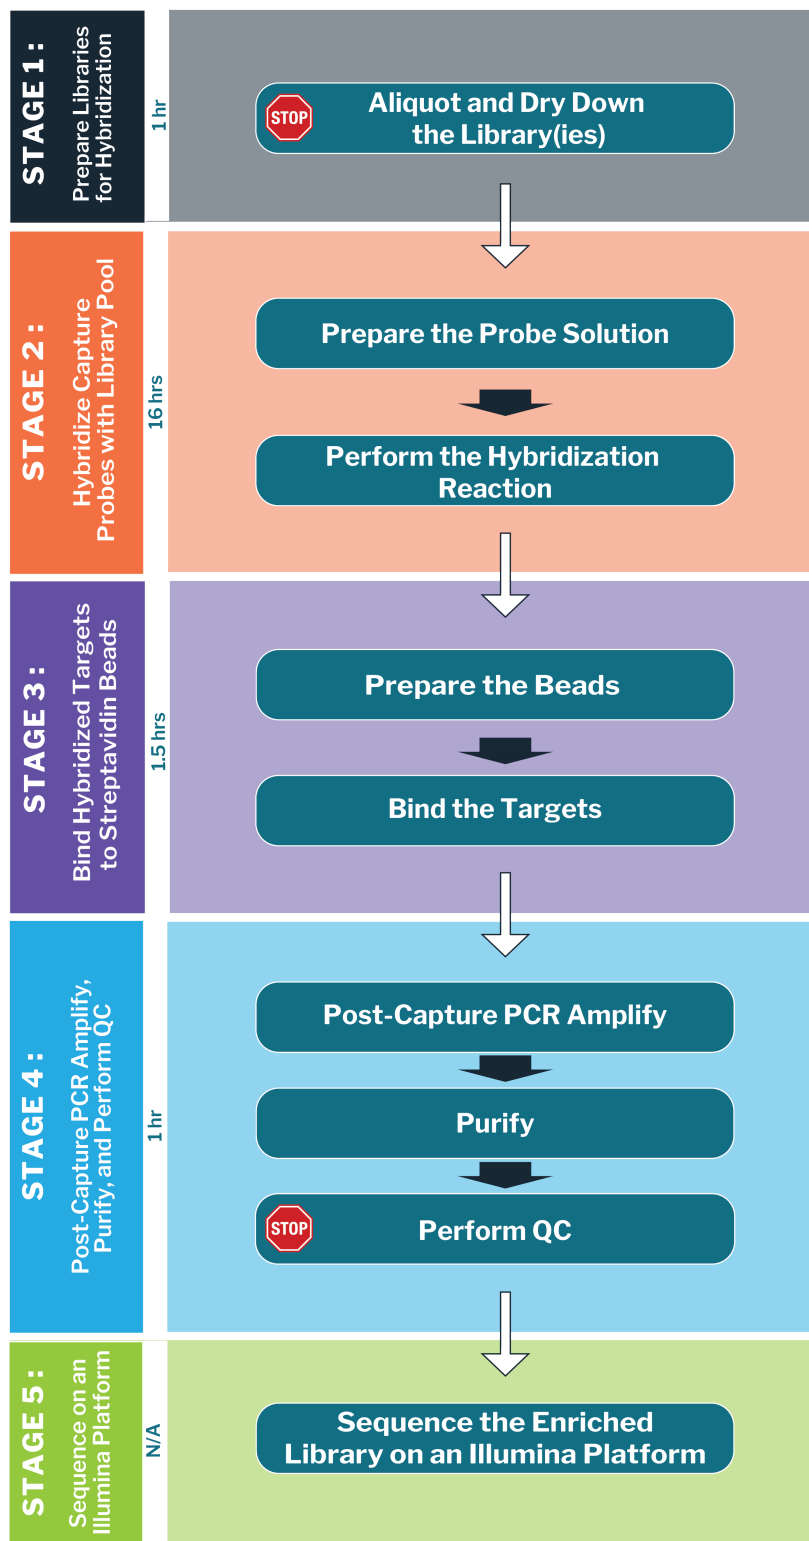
STAGE 1:
Prepare Libraries for Hybridization

1 hr

STOP
Aliquot and Dry Down the Library(ies)

STAGE 2:
Hybridize Capture Probes with Library Pool

16 hrs

Prepare the Probe Solution

Perform the Hybridization Reaction

STAGE 3:
Bind Hybridized Targets to Streptavidin Beads

1.5 hrs

Prepare the Beads

Bind the Targets

STAGE 4:
Post-Capture PCR Amplify, Purify, and Perform QC

1 hr

Post-Capture PCR Amplify

Purify

STOP
Perform QC

STAGE 5:
Sequence on an Illumina Platform

N/A

Sequence the Enriched Library on an Illumina Platform